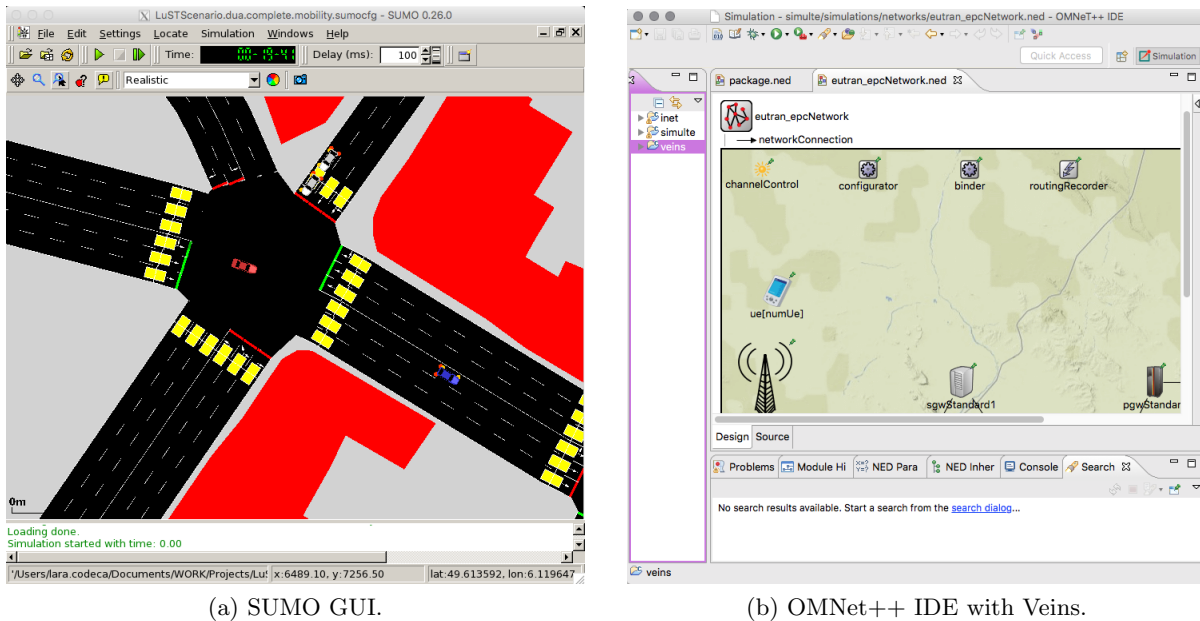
LuSTScenario.dua.complete.mobility.sumocfg - SUMO 0.26.0

File Edit Settings Locate Simulation Windows Help

Time: 00-19-41 Delay (ms): 100

Realistic

0m

Loading done.
Simulation started with time: 0.00

'/Users/lara.codeca/Documents/WORK/Projects/Lu: x:6489.10, y:7256.50 lat:49.613592, lon:6.119647

(a) SUMO GUI.

Simulation - simulte/simulations/networks/eutran_epcNetwork.ned - OMNeT++ IDE

Quick Access Simulation

package.ned eutran_epcNetwork.ned

inet
simulte
veins

eutran_epcNetwork
networkConnection

channelControl configurator binder routingRecorder

ue[numUe]

sgwStandard1 pgwStandar

Design Source

Problems Module Hi NED Para NED Inher Console Search

No search results available. Start a search from the search dialog...

veins

(b) OMNet++ IDE with Veins.